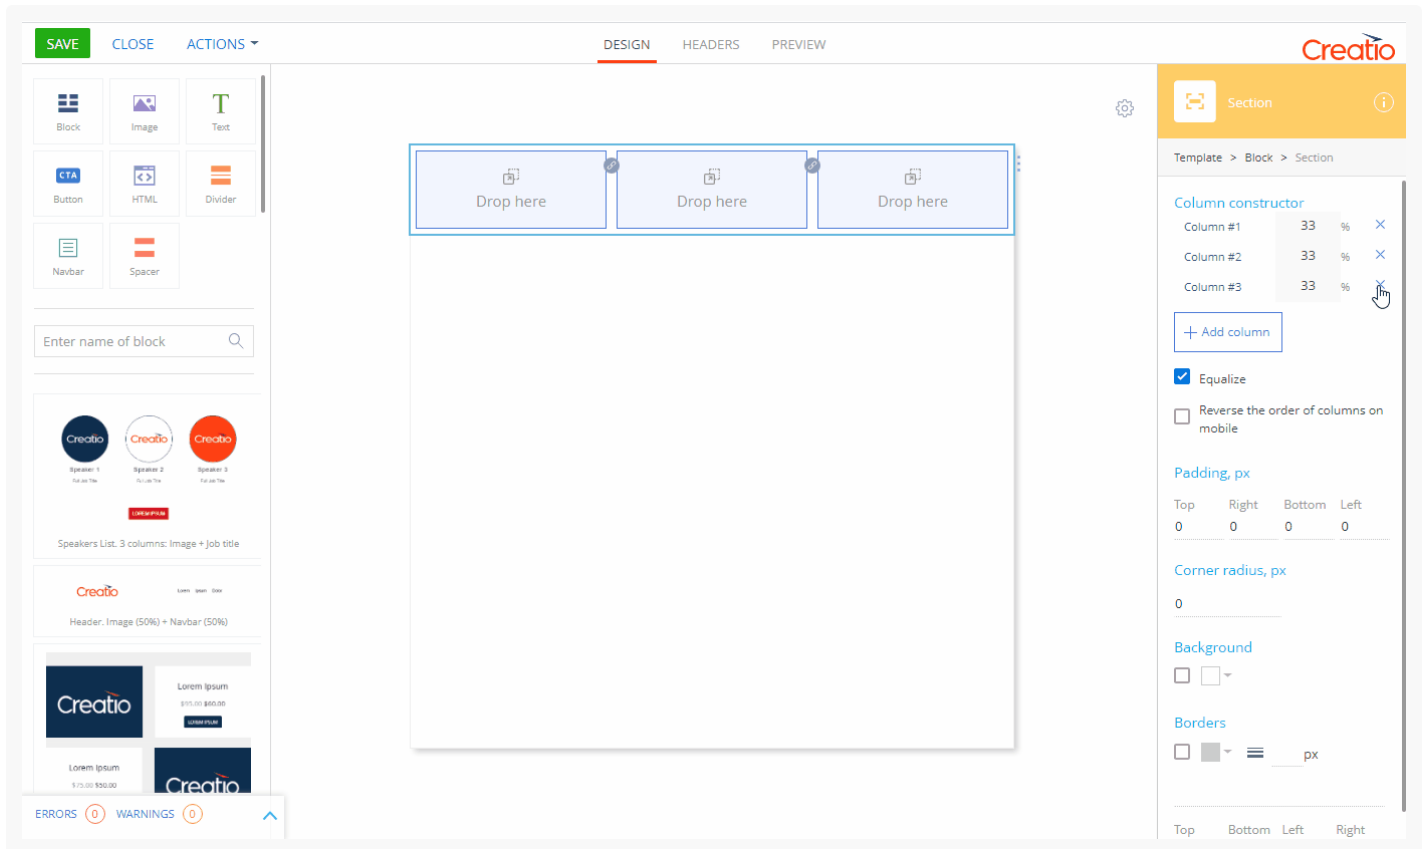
SAVE CLOSE ACTIONS

DESIGN HEADERS PREVIEW

Creatio

Block Image Text

Button HTML Divider

Navbar Spacer

Enter name of block

Creatio Creatio Creatio
Speaker 1 Speaker 2 Speaker 3

Speakers List. 3 columns: Image + Job title

Creatio

Header. Image (50%) + Navbar (50%)

Creatio
Lorem Ipsum
Lorem Ipsum
Creatio

ERRORS 0 WARNINGS 0

Drop here Drop here Drop here

Section

Template > Block > Section

Column constructor

Column #1 33 %
Column #2 33 %
Column #3 33 %

+ Add column

Equalize

Reverse the order of columns on mobile

Padding, px

Top Right Bottom Left
0 0 0 0

Corner radius, px

0

Background

Borders

px

Top Bottom Left Right